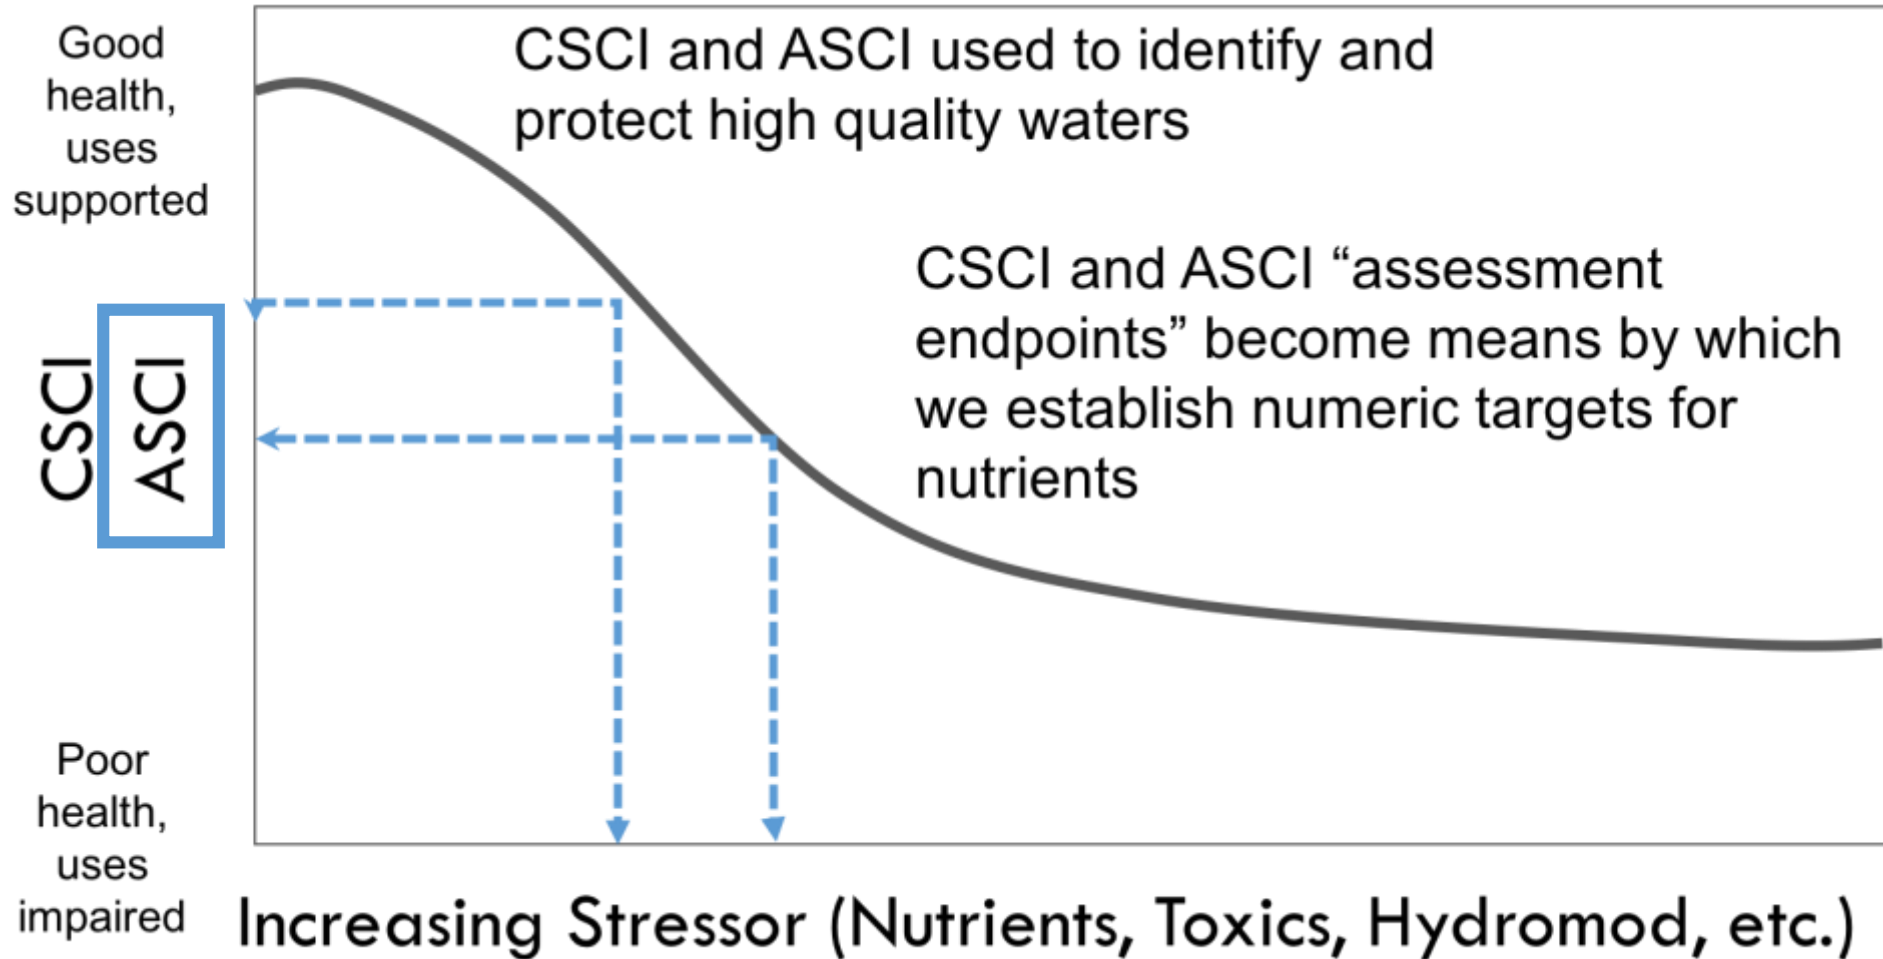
Good health, uses supported

CSCI ASCI

Poor health, uses impaired

CSCI and ASCI used to identify and protect high quality waters

CSCI and ASCI “assessment endpoints” become means by which we establish numeric targets for nutrients

Increasing Stressor (Nutrients, Toxics, Hydromod, etc.)